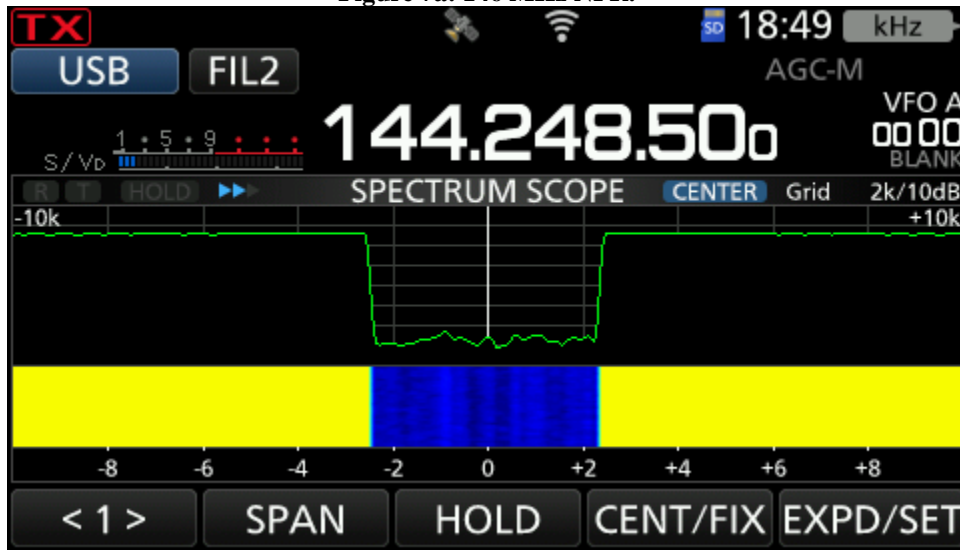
Figure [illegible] 146 MHz NPR

TX

SD 18:49 kHz

USB FIL2

AGC-M

VFO A

1 5 9

S/VD

144.248.500

00 00

BLANK

R T HOLD

SPECTRUM SCOPE

CENTER Grid 2k/10dB

-10k

+10k

-8 -6 -4 -2 0 +2 +4 +6 +8

< 1 >

SPAN

HOLD

CENT/FIX

EXPD/SET